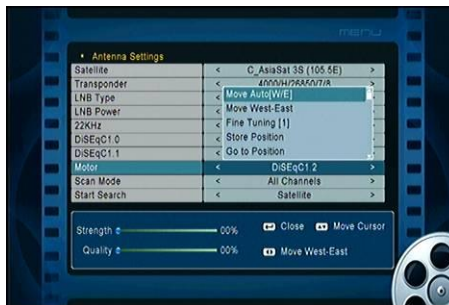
menu

Antenna Settings

| | | | |
|---|---|---|---|
| Satellite | < | C_AsiaSat 3S (105.5E) | > |
| Transponder | < | 4000/H/26850/7/8 | > |
| LNB Type | | | |
| LNB Power | | | |
| 22KHz | | | |
| DiSEqC1.0 | | | |
| DiSEqC1.1 | | | |
| Motor | < | DiSEqC1.2 | > |
| Scan Mode | < | All Channels | > |
| Start Search | < | Satellite | > |

Move Auto[W/E]
Move West-East
Fine Tuning [1]
Store Position
Go to Position

Strength 00%
Quality 00%

Close Move Cursor
Move West-East